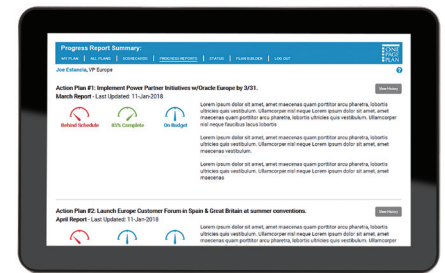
Progress Report Summary:

MY PLAN | ALL PLANS | SCORECARD | PROGRESS REPORTS | STATUS | PLAN BUILDER | LOG OUT

ONE PAGE PLAN

Joe Estancia, VP Europe

?

Action Plan #1: Implement Power Partner Initiatives w/Oracle Europe by 3/31.

March Report - Last Updated: 11-Jan-2018

View History

Behind Schedule

85% Complete

On Budget

Lorem ipsum dolor sit amet, maecenas quam porttitor arcu pharetra, lobortis ultricies quis vestibulum. Ullamcorper nisl neque Lorem ipsum dolor sit amet, maecenas quam porttitor arcu pharetra, lobortis ultricies quis vestibulum. Ullamcorper nisl neque faucibus lacus lobortis

Lorem ipsum dolor sit amet, maecenas quam porttitor arcu pharetra, lobortis ultricies quis vestibulum. Ullamcorper nisl neque Lorem ipsum dolor sit amet, maecenas vestibulum.

Lorem ipsum dolor sit amet, maecenas quam porttitor arcu pharetra, lobortis ultricies quis vestibulum. Ullamcorper nisl neque Lorem ipsum dolor sit amet, maecenas

Action Plan #2: Launch Europe Customer Forum in Spain & Great Britain at summer conventions.

April Report - Last Updated: 11-Jan-2018

View History

Lorem ipsum dolor sit amet, maecenas quam porttitor arcu pharetra, lobortis ultricies quis vestibulum. Ullamcorper nisl neque Lorem ipsum dolor sit amet, maecenas quam porttitor arcu pharetra, lobortis ultricies quis vestibulum. Ullamcorper nisl neque